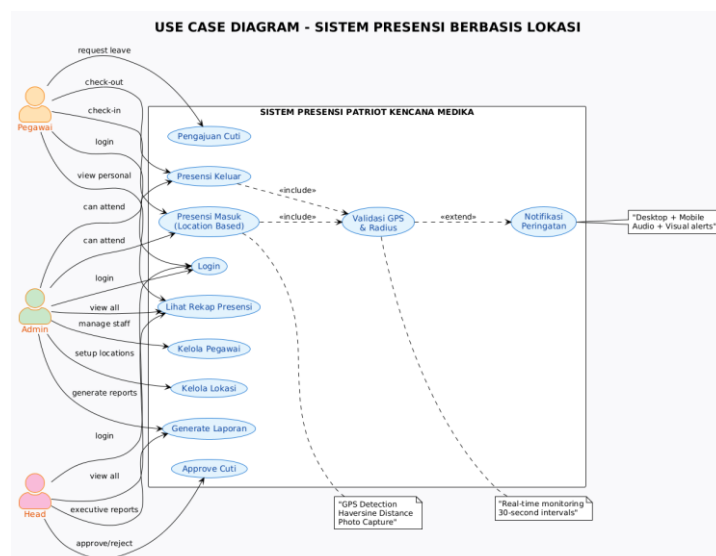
USE CASE DIAGRAM - SISTEM PRESENSI BERBASIS LOKASI

SISTEM PRESENSI PATRIOT KENCANA MEDIKA

Pegawai

request leave
check-out
check-in
login
view personal
can attend
can attend
login
view all
manage staff
setup locations
generate reports
login
view all
executive reports
approve/reject

Admin

Head

Pengajuan Cuti
Presensi Keluar
Presensi Masuk (Location Based)
Login
Lihat Rekap Presensi
Kelola Pegawai
Kelola Lokasi
Generate Laporan
Approve Cuti

«include»
«include»
Validasi GPS & Radius
«extend»
Notifikasi Peringatan

"Desktop + Mobile Audio + Visual alerts"

"GPS Detection Haversine Distance Photo Capture"

"Real-time monitoring 30-second intervals"